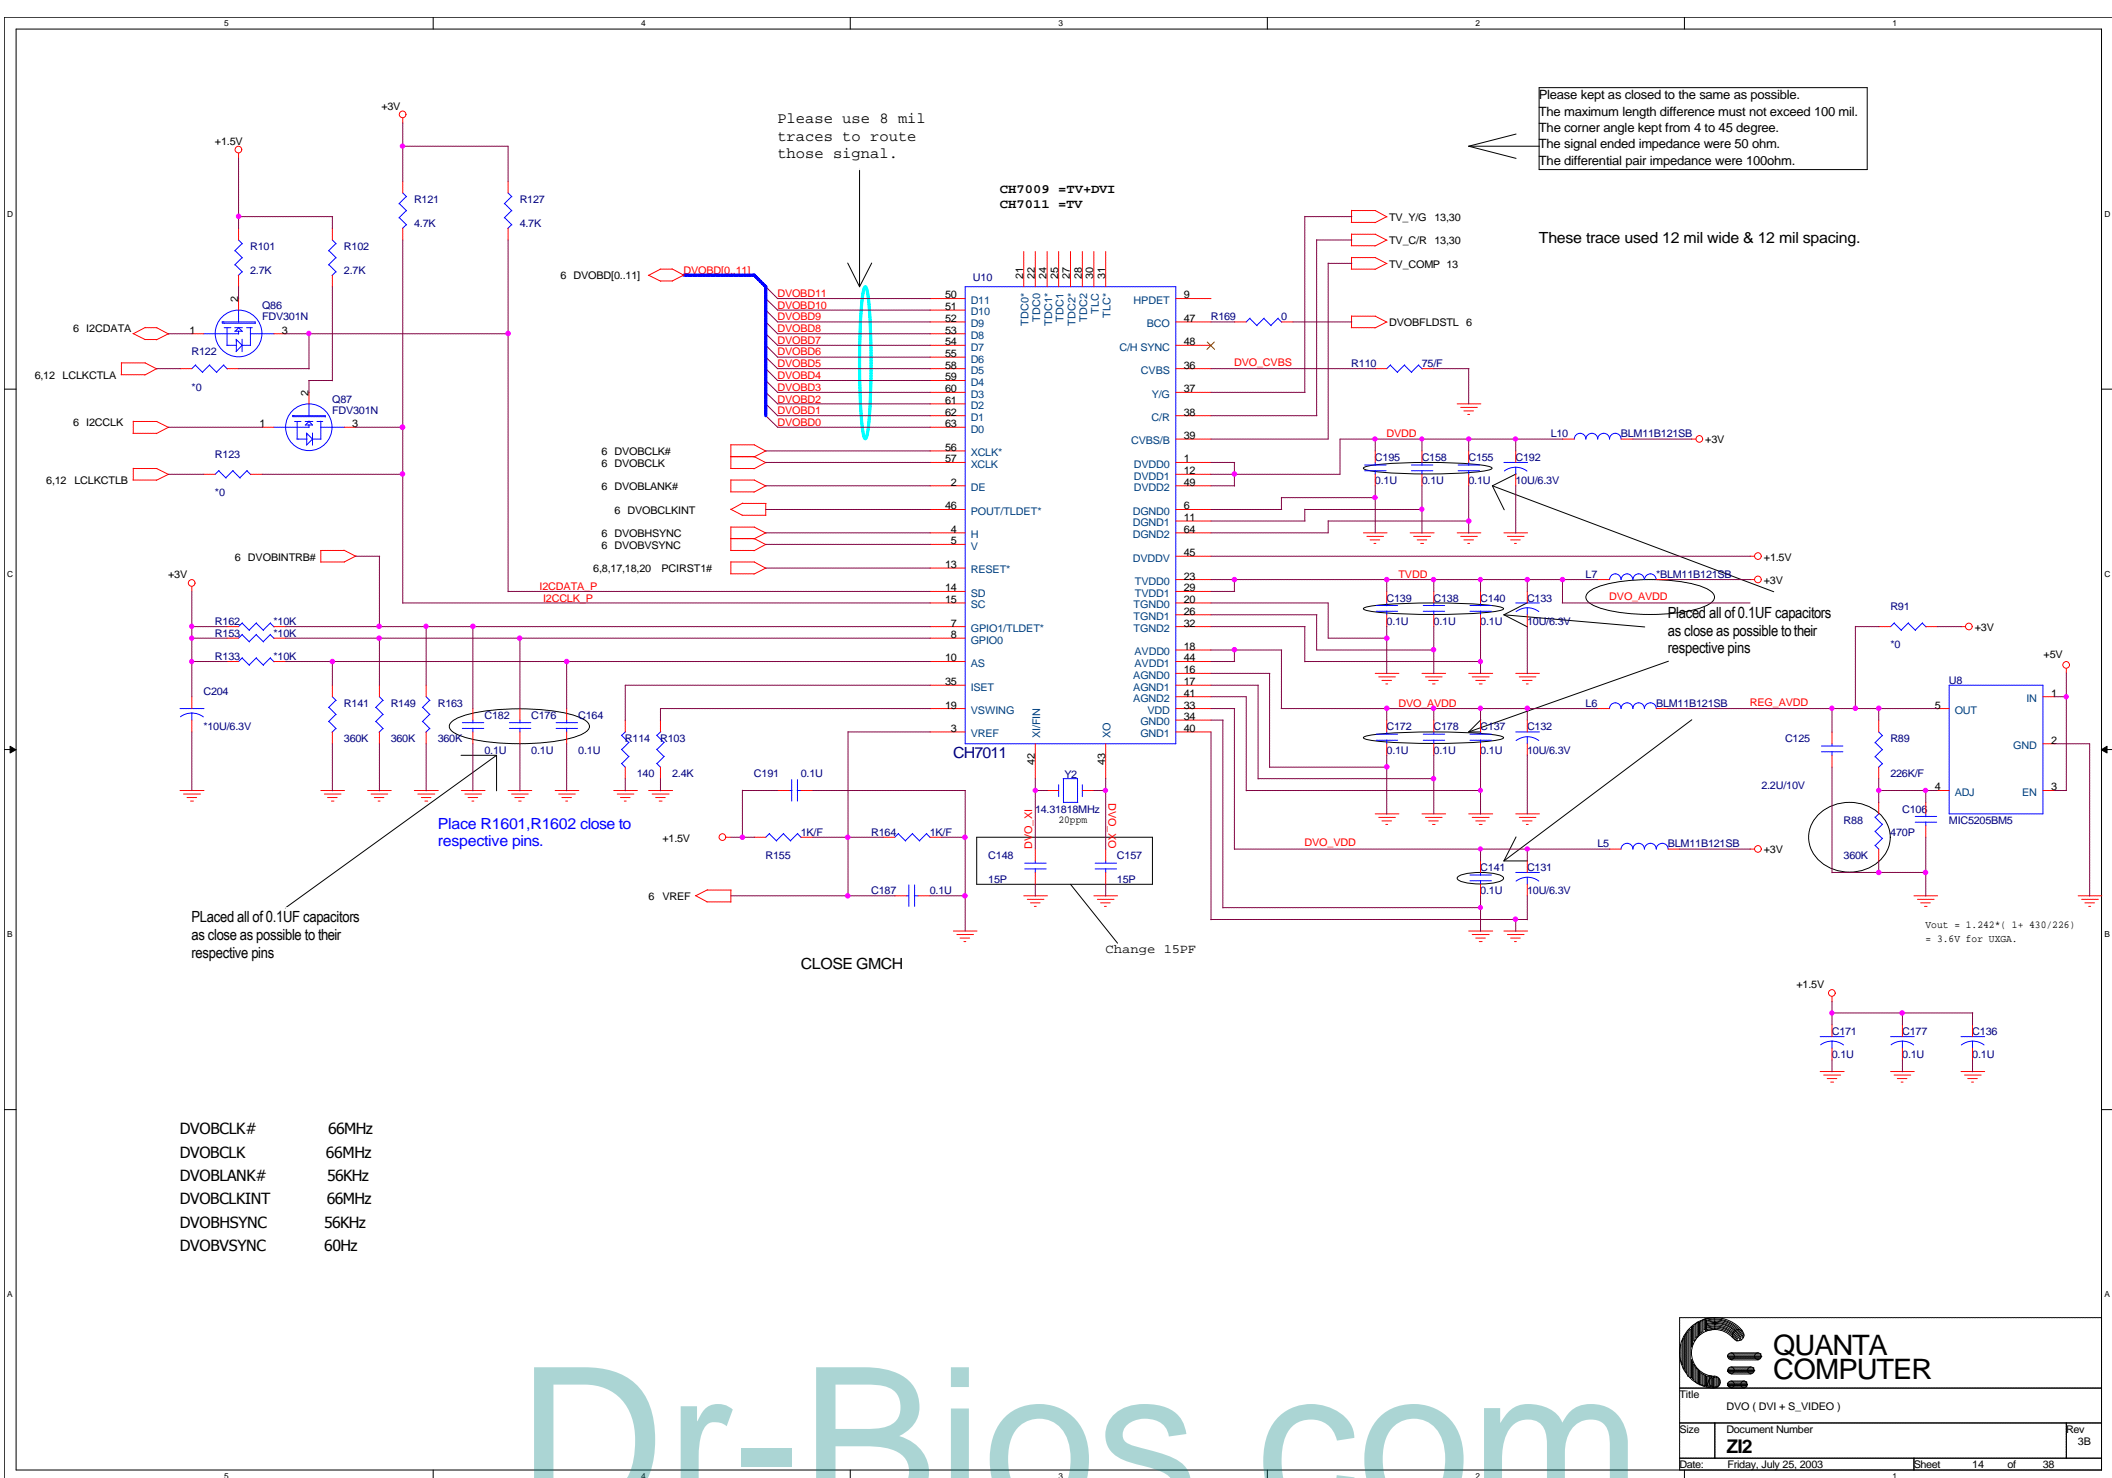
5 4 3 2 1

D

C

B

A

+3V

+1.5V

Please use 8 mil traces to route those signal.

Please kept as closed to the same as possible.
The maximum length difference must not exceed 100 mil.
The corner angle kept from 4 to 45 degree.
The signal ended impedance were 50 ohm.
The differential pair impedance were 100ohm.

CH7009 =TV+DVI
CH7011 =TV

These trace used 12 mil wide & 12 mil spacing.

R121 4.7K
R127 4.7K
R101 2.7K
R102 2.7K

6 I2CDATA
Q86 FDV301N
R122 *0
6,12 LCLKCTLA
Q87 FDV301N
6 I2CCLK
R123 *0
6,12 LCLKCTLB

6 DVOBD[0..11]
DVOBD[0..11]
DVOBD11 DVOBD10 DVOBD9 DVOBD8 DVOBD7 DVOBD6 DVOBD5 DVOBD4 DVOBD3 DVOBD2 DVOBD1 DVOBD0

U10
D11 D10 D9 D8 D7 D6 D5 D4 D3 D2 D1 D0
50 51 52 53 54 55 58 59 60 61 62 63
21 22 24 25 27 28 30 31
TDC0* TDC0 TDC1* TDC1 TDC2* TDC2 TLC TLC*
HPDET 9
BCO 47
C/H SYNC 48
CVBS 36
Y/G 37
C/R 38
CVBS/B 39
DVDD0 DVDD1 DVDD2 1 12 49
DGND0 DGND1 DGND2 6 11 64
DVDDV 45
TVDD0 TVDD1 TGND0 TGND1 TGND2 23 29 20 26 32
AVDD0 AVDD1 AGND0 AGND1 AGND2 VDD GND0 GND1 18 44 16 17 41 33 34 40

6 DVOBCLK# 56 XCLK*
6 DVOBCLK 57 XCLK
6 DVOBLANK# 2 DE
6 DVOBCLKINT 46 POUT/TLDET*
6 DVOBHSYNC 4 H
6 DVOBVSYNC 5 V
6,8,17,18,20 PCIRST1# 13 RESET*
I2CDATA_P 14 SD
I2CCLK_P 15 SC
7 GPIO1/TLDET*
8 GPIO0
10 AS
35 ISET
19 VSWING
3 VREF
XI/FIN XO
42 43
CH7011

TV_Y/G 13,30
TV_C/R 13,30
TV_COMP 13
R169 0
DVOBFLDSTL 6
DVO_CVBS
R110 75/F
DVDD
L10 BLM11B121SB +3V
C195 0.1U C158 0.1U C155 0.1U C192 10U/6.3V
+1.5V
TVDD
L7 *BLM11B121SB +3V
DVO_AVDD
C139 0.1U C138 0.1U C140 0.1U C133 10U/6.3V
Placed all of 0.1UF capacitors as close as possible to their respective pins
R91 *0 +3V
+5V
DVO_AVDD
L6 BLM11B121SB REG_AVDD
C172 0.1U C178 0.1U C137 0.1U C132 10U/6.3V
U8
IN 1
OUT 5
GND 2
ADJ 4
EN 3
MIC5205BM5
C125 2.2U/10V
R89 226K/F
C106 470P
R88 360K
DVO_VDD
L5 BLM11B121SB +3V
C141 0.1U C131 10U/6.3V

Vout = 1.242*( 1+ 430/226)
= 3.6V for UXGA.

6 DVOBINTRB#
+3V
R162 *10K
R153 *10K
R133 *10K
C204 *10U/6.3V
R141 360K R149 360K R163 360K
C182 0.1U C176 0.1U C164 0.1U
R114 140 R103 2.4K
C191 0.1U
+1.5V
R155 1K/F
R164 1K/F
6 VREF
C187 0.1U
Y2 14.31818MHz 20ppm
DVO_XI DVO_XO
C148 15P C157 15P
Change 15PF

Place R1601,R1602 close to respective pins.

PLaced all of 0.1UF capacitors as close as possible to their respective pins

CLOSE GMCH

+1.5V
C171 0.1U C177 0.1U C136 0.1U

DVOBCLK# 66MHz
DVOBCLK 66MHz
DVOBLANK# 56KHz
DVOBCLKINT 66MHz
DVOBHSYNC 56KHz
DVOBVSYNC 60Hz

Dr-Bios.com

QUANTA COMPUTER
Title
DVO ( DVI + S_VIDEO )
Size Document Number Rev
ZI2 3B
Date: Friday, July 25, 2003 Sheet 14 of 38